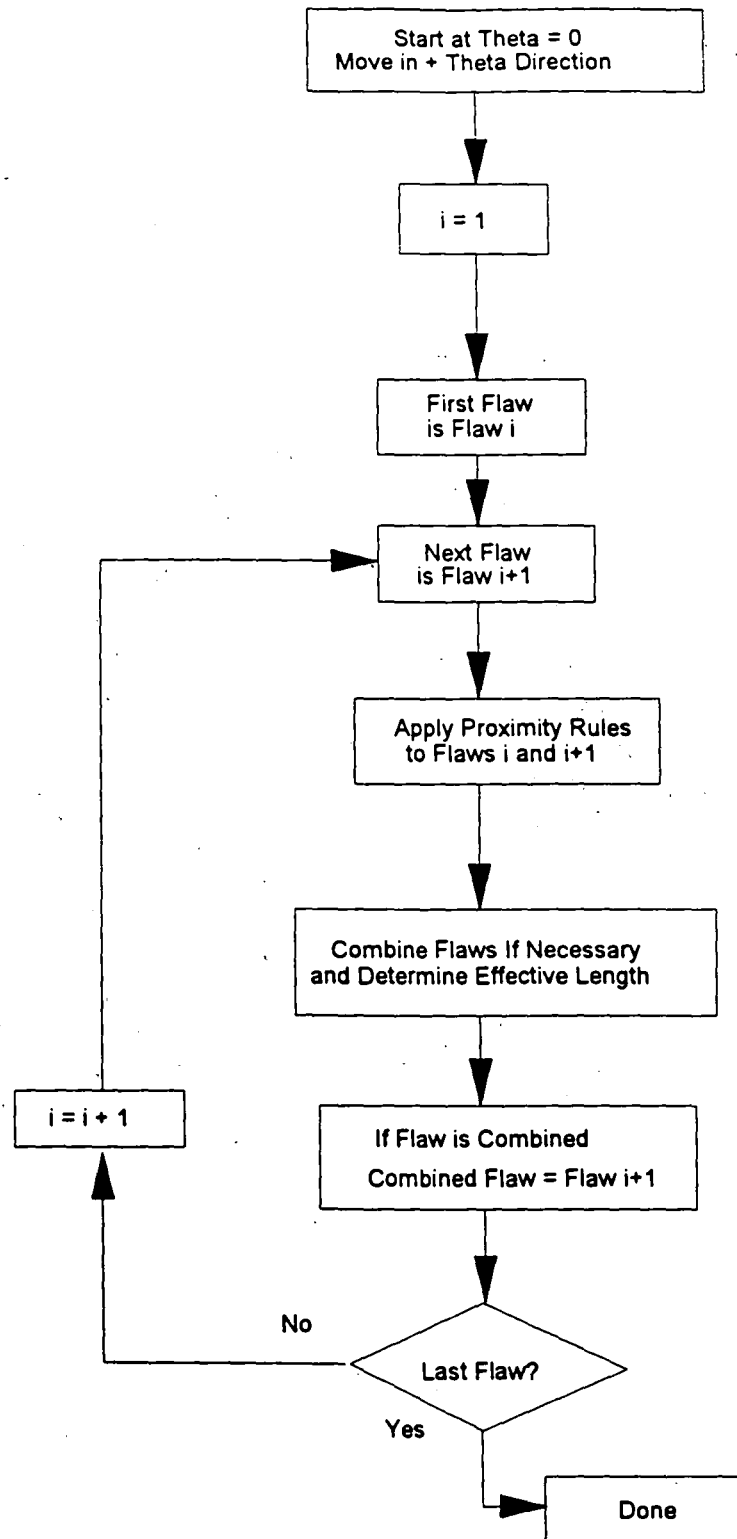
Start at Theta = 0
Move in + Theta Direction

i = 1

First Flaw
is Flaw i

Next Flaw
is Flaw i+1

Apply Proximity Rules
to Flaws i and i+1

Combine Flaws If Necessary
and Determine Effective Length

i = i + 1

If Flaw is Combined
Combined Flaw = Flaw i+1

No

Last Flaw?

Yes

Done